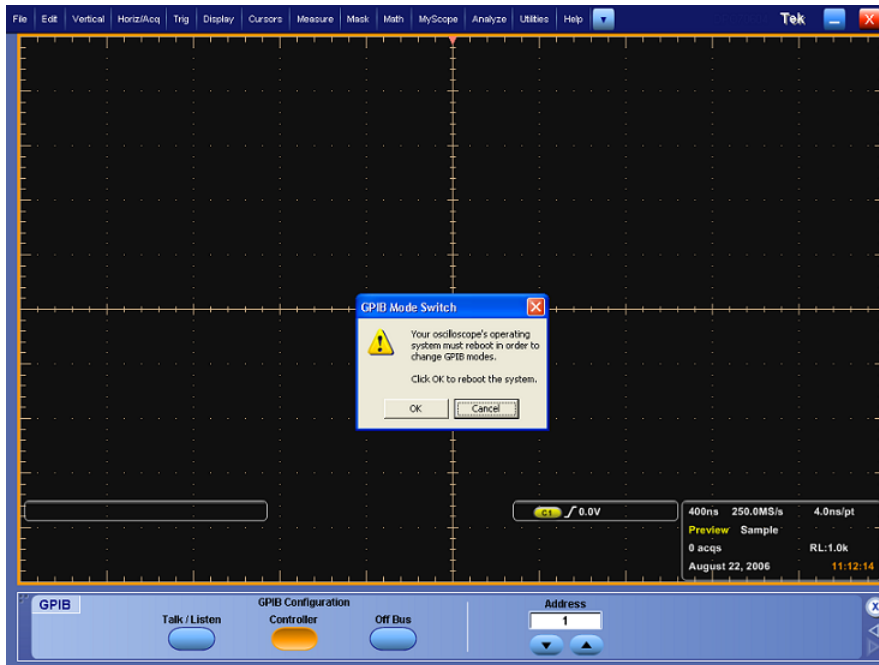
File | Edit | Vertical | Horiz/Acq | Trig | Display | Cursors | Measure | Mask | Math | MyScope | Analyze | Utilities | Help

Tek

GPIB Mode Switch

Your oscilloscope's operating system must reboot in order to change GPIB modes.

Click OK to reboot the system.

OK | Cancel

C1 0.0V

400ns 250.0MS/s 4.0ns/pt
Preview Sample
0 acqs RL:1.0k
August 22, 2006 11:12:14

GPIB

GPIB Configuration

Talk / Listen

Controller

Off Bus

Address

1